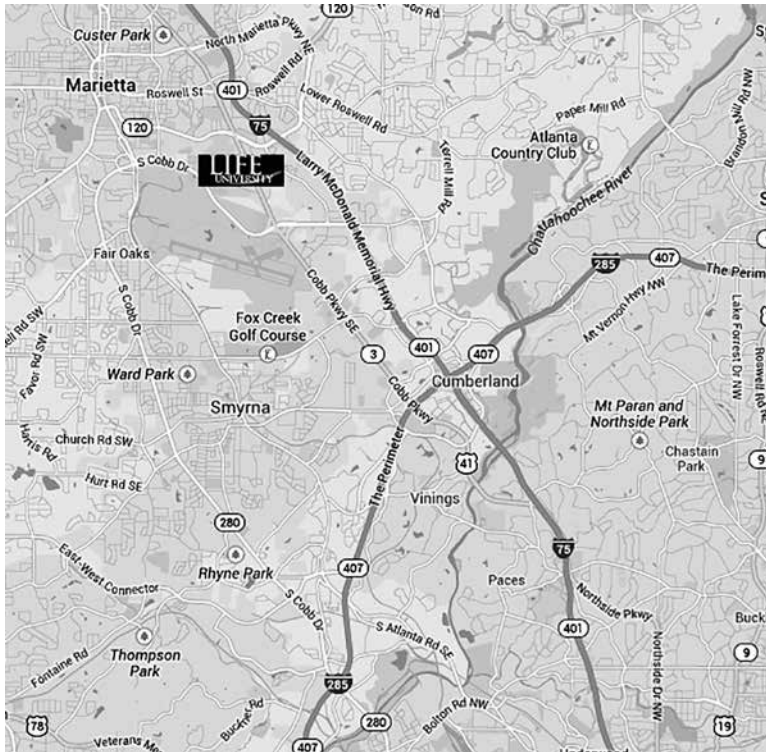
120
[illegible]son Rd
Custer Park
North Marietta Pkwy NE
Marietta
Roswell St
401
Roswell Rd
Lower Roswell Rd
Paper Mill Rd
120
75
Atlanta Country Club
Terrell Mill Rd
S Cobb Dr
LIFE UNIVERSITY
Larry McDonald Memorial Hwy
Brandon Mill Rd NW
Chattahoochee River
Fair Oaks
285
407
The Perim
Mt Vernon Hwy NW
S Cobb Dr
Cobb Pkwy SE
Lake Forest Dr NW
Fox Creek Golf Course
Roswell Rd
Favor Rd SW
3
401
407
Ward Park
Cumberland
Cobb Pkwy
Mt Paran and Northside Park
Smyrna
Harris Rd
Church Rd SW
The Perimeter
41
Chastain Park
9
Hurt Rd SE
Vinings
280
75
407
East-West Connector
Rhyne Park
Paces
Northside Pkwy
S Cobb Dr
401
S Atlanta Rd SE
Northside Dr NW
Buck
Thompson Park
9
Fontaine Rd
285
78
Buckner Rd
280
Bolton Rd NW
19
Veterans Me
407